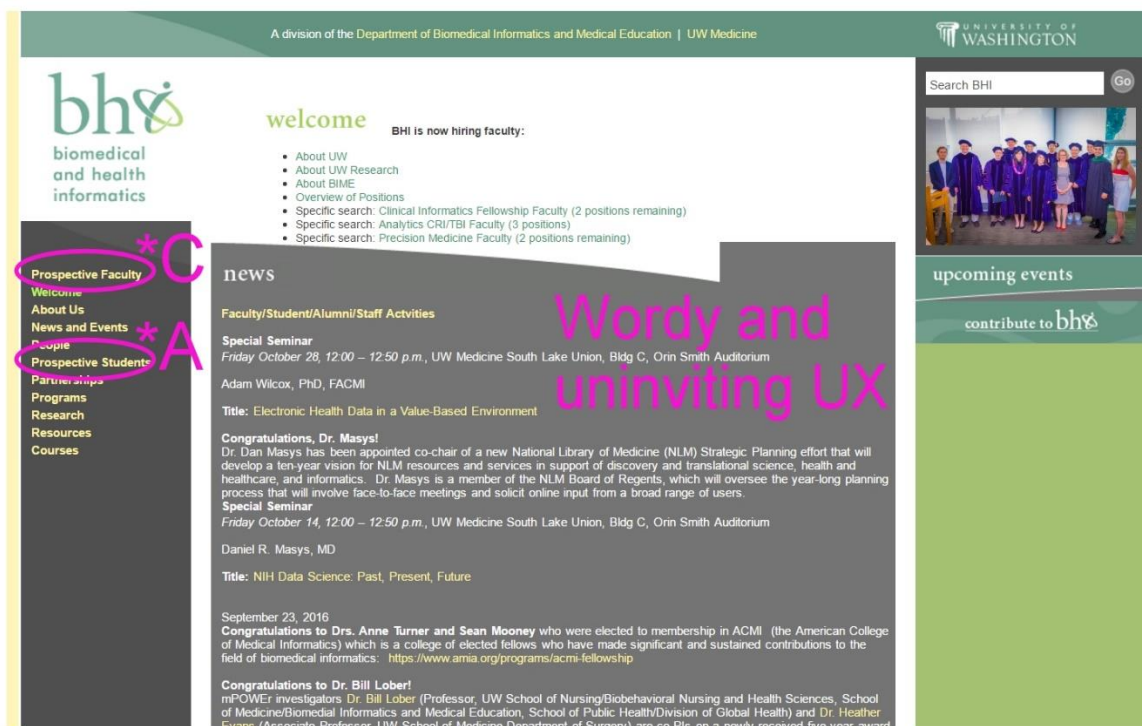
A division of the Department of Biomedical Informatics and Medical Education | UW Medicine

UNIVERSITY OF WASHINGTON

bh

biomedical and health informatics

Search BHI

Go

welcome

BHI is now hiring faculty:

- About UW
- About UW Research
- About BIME
- Overview of Positions
- Specific search: Clinical Informatics Fellowship Faculty (2 positions remaining)
- Specific search: Analytics CRI/TBI Faculty (3 positions)
- Specific search: Precision Medicine Faculty (2 positions remaining)

*C

Prospective Faculty
Welcome
About Us
News and Events
People
Prospective Students
Partnerships
Programs
Research
Resources
Courses

*A

news

Wordy and uninviting UX

Faculty/Student/Alumni/Staff Actvities

Special Seminar
Friday October 28, 12:00 – 12:50 p.m., UW Medicine South Lake Union, Bldg C, Orin Smith Auditorium

Adam Wilcox, PhD, FACMI

Title: Electronic Health Data in a Value-Based Environment

Congratulations, Dr. Masys!
Dr. Dan Masys has been appointed co-chair of a new National Library of Medicine (NLM) Strategic Planning effort that will develop a ten-year vision for NLM resources and services in support of discovery and translational science, health and healthcare, and informatics. Dr. Masys is a member of the NLM Board of Regents, which will oversee the year-long planning process that will involve face-to-face meetings and solicit online input from a broad range of users.
Special Seminar
Friday October 14, 12:00 – 12:50 p.m., UW Medicine South Lake Union, Bldg C, Orin Smith Auditorium

Daniel R. Masys, MD

Title: NIH Data Science: Past, Present, Future

September 23, 2016
Congratulations to Drs. Anne Turner and Sean Mooney who were elected to membership in ACMI (the American College of Medical Informatics) which is a college of elected fellows who have made significant and sustained contributions to the field of biomedical informatics: https://www.amia.org/programs/acmi-fellowship

Congratulations to Dr. Bill Lober!
mPOWEr investigators Dr. Bill Lober (Professor, UW School of Nursing/Biobehavioral Nursing and Health Sciences, School of Medicine/Biomedial Informatics and Medical Education, School of Public Health/Division of Global Health) and Dr. Heather Evans (Associate Professor, UW School of Medicine Department of Surgery) are co-PIs on a newly received five-year award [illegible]

upcoming events

contribute to bh